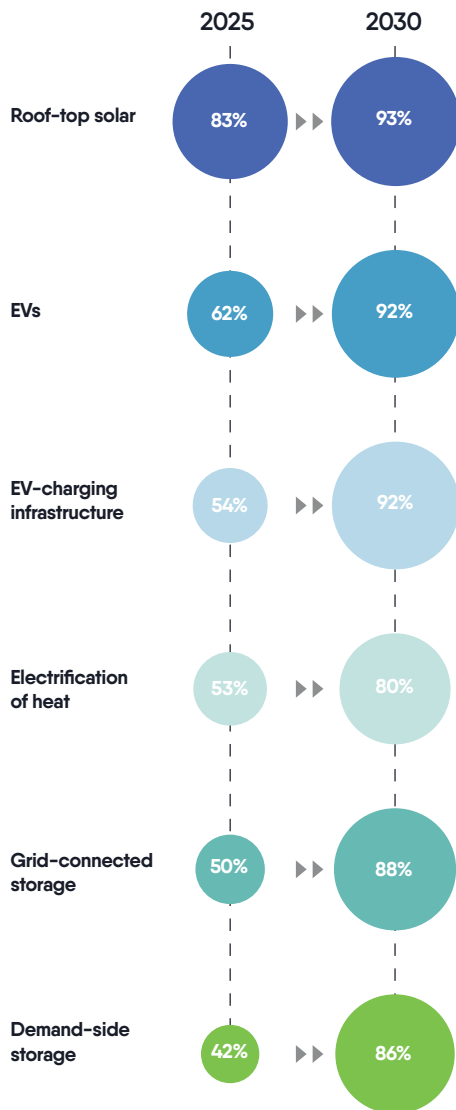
| | 2025 | 2030 |
|---|---|---|
| Roof-top solar | 83% | 93% |
| EVs | 62% | 92% |
| EV-charging infrastructure | 54% | 92% |
| Electrification of heat | 53% | 80% |
| Grid-connected storage | 50% | 88% |
| Demand-side storage | 42% | 86% |